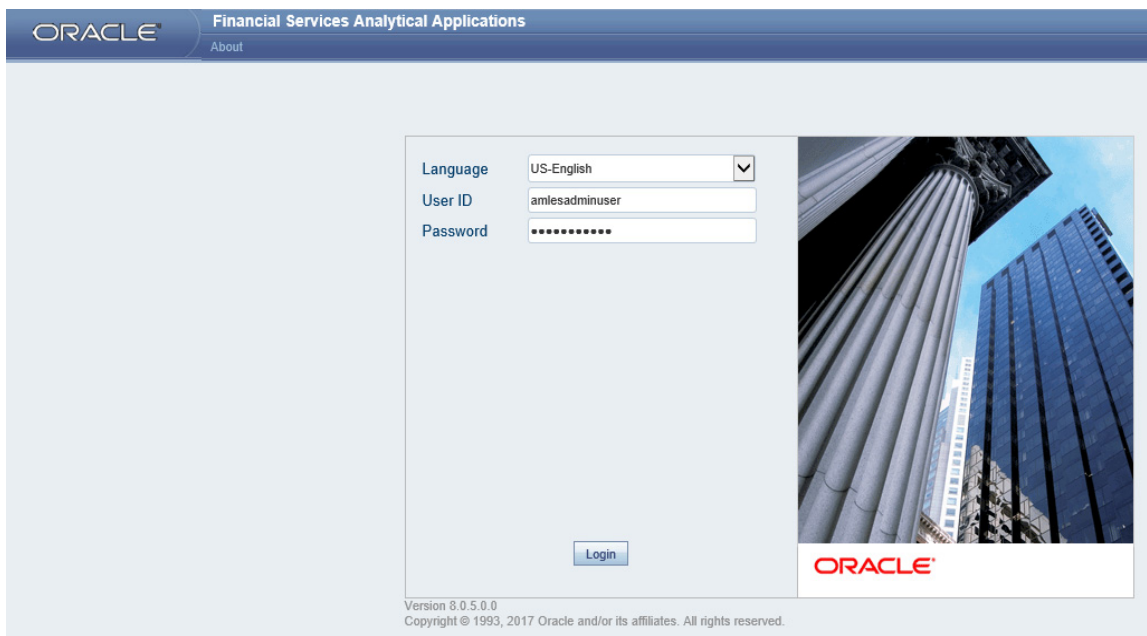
ORACLE®

Financial Services Analytical Applications

About

Language US-English

User ID amlesadminuser

Password •••••••••••

Login

ORACLE®

Version 8.0.5.0.0
Copyright © 1993, 2017 Oracle and/or its affiliates. All rights reserved.